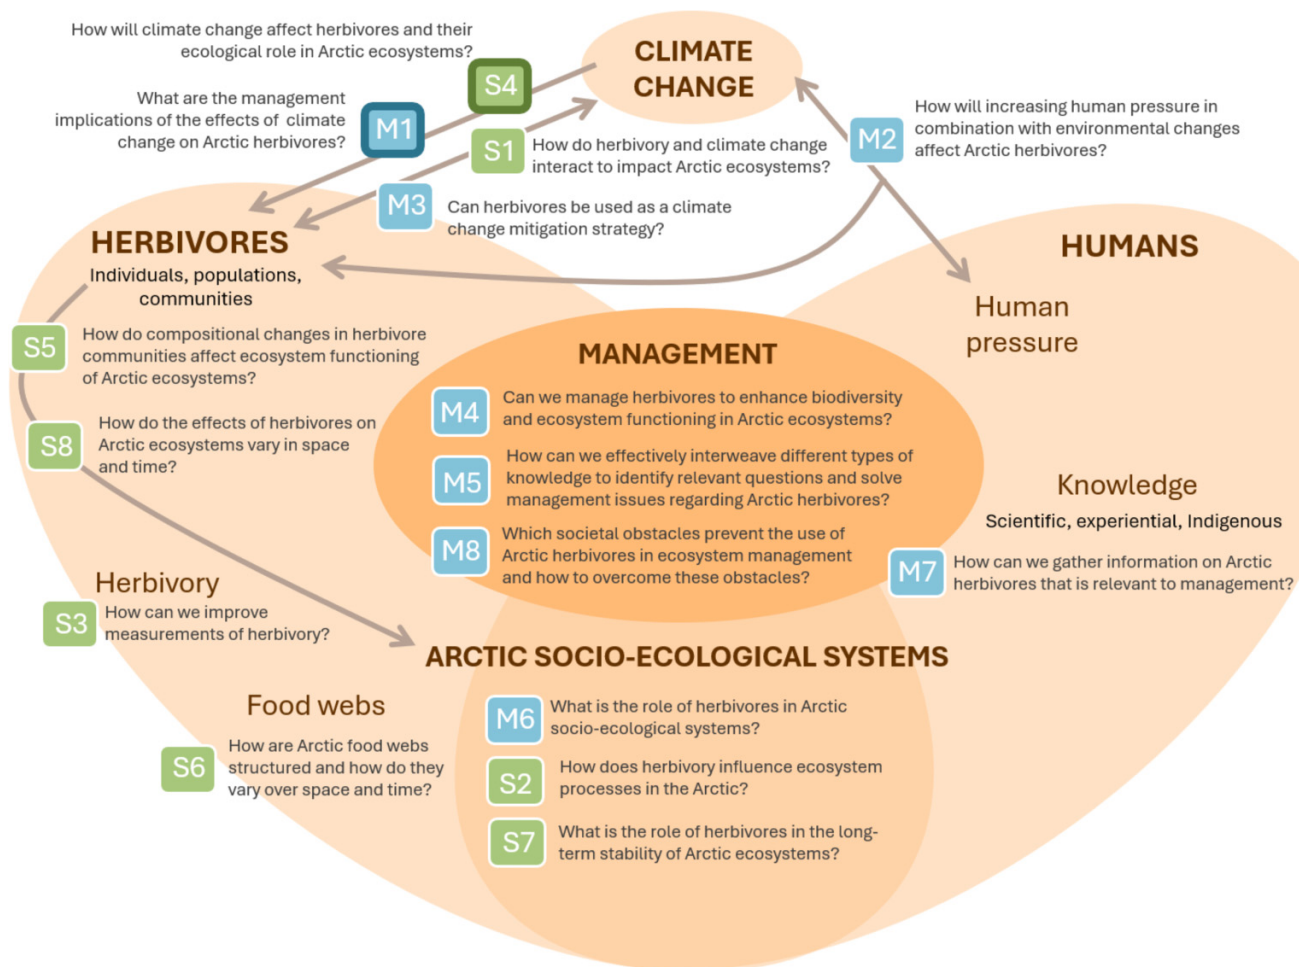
How will climate change affect herbivores and their ecological role in Arctic ecosystems?

S4

CLIMATE CHANGE

What are the management implications of the effects of climate change on Arctic herbivores?

M1

S1 How do herbivory and climate change interact to impact Arctic ecosystems?

M2 How will increasing human pressure in combination with environmental changes affect Arctic herbivores?

M3 Can herbivores be used as a climate change mitigation strategy?

HERBIVORES
Individuals, populations, communities

HUMANS

Human pressure

S5 How do compositional changes in herbivore communities affect ecosystem functioning of Arctic ecosystems?

MANAGEMENT

M4 Can we manage herbivores to enhance biodiversity and ecosystem functioning in Arctic ecosystems?

S8 How do the effects of herbivores on Arctic ecosystems vary in space and time?

M5 How can we effectively interweave different types of knowledge to identify relevant questions and solve management issues regarding Arctic herbivores?

Knowledge
Scientific, experiential, Indigenous

M8 Which societal obstacles prevent the use of Arctic herbivores in ecosystem management and how to overcome these obstacles?

M7 How can we gather information on Arctic herbivores that is relevant to management?

Herbivory
S3 How can we improve measurements of herbivory?

ARCTIC SOCIO-ECOLOGICAL SYSTEMS

Food webs
S6 How are Arctic food webs structured and how do they vary over space and time?

M6 What is the role of herbivores in Arctic socio-ecological systems?

S2 How does herbivory influence ecosystem processes in the Arctic?

S7 What is the role of herbivores in the long-term stability of Arctic ecosystems?